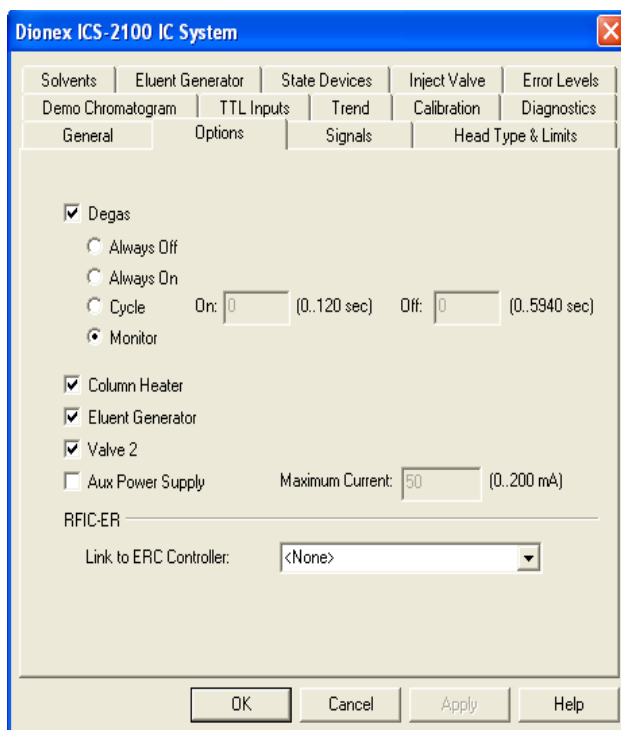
Dionex ICS-2100 IC System

Solvents | Eluent Generator | State Devices | Inject Valve | Error Levels
Demo Chromatogram | TTL Inputs | Trend | Calibration | Diagnostics
General | Options | Signals | Head Type & Limits

Degas
Always Off
Always On
Cycle On: 0 (0..120 sec) Off: 0 (0..5940 sec)
Monitor

Column Heater
Eluent Generator
Valve 2
Aux Power Supply Maximum Current: 50 (0..200 mA)

RFIC-ER
Link to ERC Controller: <None>

OK Cancel Apply Help